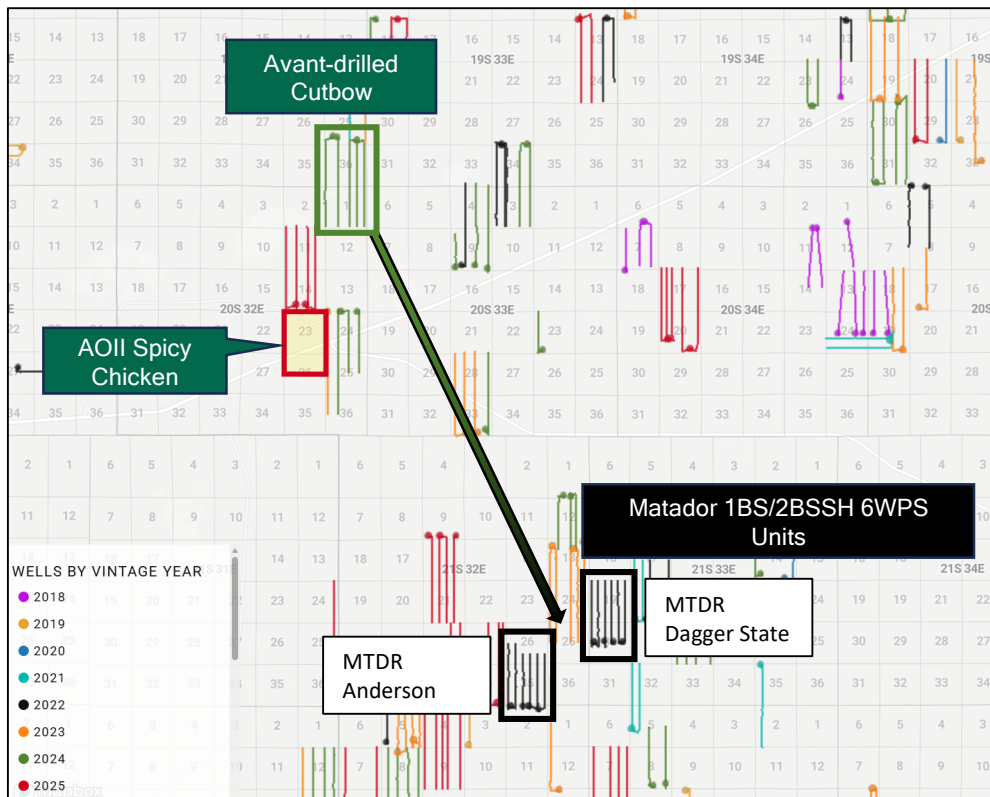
Avant-drilled Cutbow

19S 33E

19S 34E

20S 32E

20S 33E

20S 34E

AOII Spicy Chicken

Matador 1BS/2BSSH 6WPS Units

21S 32E

21S 33E

21S 34E

MTDR Dagger State

MTDR Anderson

WELLS BY VINTAGE YEAR
2018
2019
2020
2021
2022
2023
2024
2025

15 14 13 18 17 16 15 14 13 18 17 16 15 14 13 18 17 16 15 14 13 18 17 16
22 23 24 19 20 21 22 23 24 19 20 21 22 23 24 19 20 21 22 23 24 19 20 21
27 26 25 30 29 28 27 26 25 30 29 28 27 26 25 30 29 28 27 26 25 30 29 28
34 35 36 31 32 33 34 35 36 31 32 33 34 35 36 31 32 33 34 35 36 31 32 33
3 2 1 6 5 4 3 2 1 6 5 4 3 2 1 6 5 4 3 2 1 6 5 4
10 11 12 7 8 9 10 11 12 7 8 9 10 11 12 7 8 9 10 11 12 7 8 9